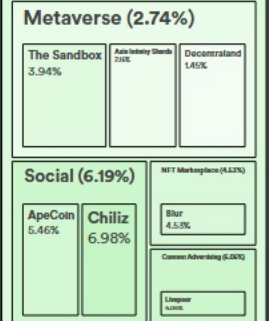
Metaverse (2.74%)

The Sandbox
3.94%

Axie Infinity Shards
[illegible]

Decentraland
1.45%

Social (6.19%)

ApeCoin
5.46%

Chiliz
6.98%

NFT Marketplace (4.53%)

Blur
4.53%

Content Advertising (6.06%)

Livepeer
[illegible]